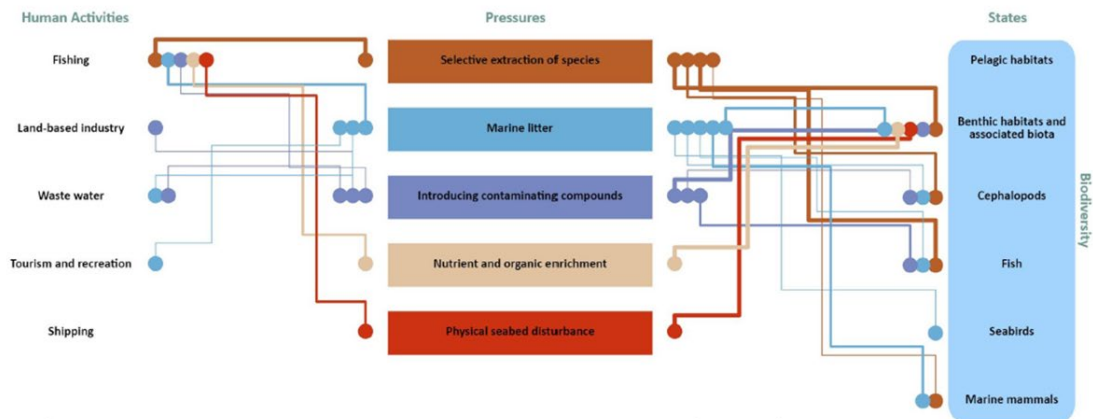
Human Activities

Pressures

States

Fishing

Land-based industry

Waste water

Tourism and recreation

Shipping

Selective extraction of species

Marine litter

Introducing contaminating compounds

Nutrient and organic enrichment

Physical seabed disturbance

Pelagic habitats

Benthic habitats and associated biota

Cephalopods

Fish

Seabirds

Marine mammals

Biodiversity